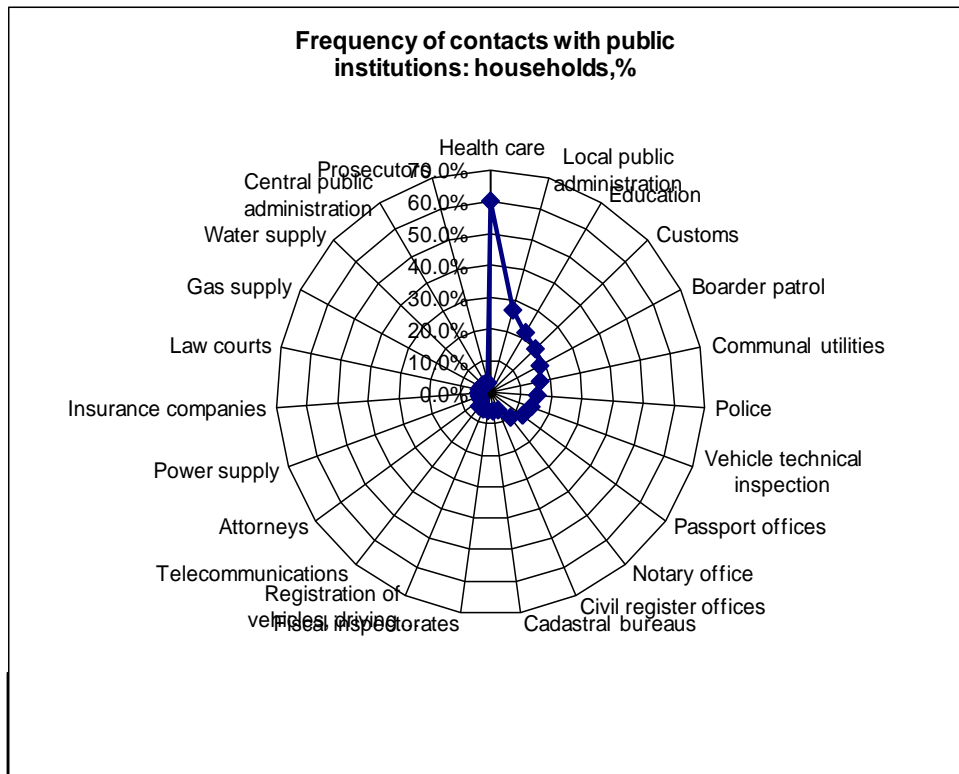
Frequency of contacts with public institutions: households,%

Health care
Local public administration
Education
Customs
Boarder patrol
Communal utilities
Police
Vehicle technical inspection
Passport offices
Notary office
Civil register offices
Cadastral bureaus
Fiscal inspectorates
Registration of vehicles, driving
Telecommunications
Attorneys
Power supply
Insurance companies
Law courts
Gas supply
Water supply
Central public administration
Prosecutors

70.0%
60.0%
50.0%
40.0%
30.0%
20.0%
10.0%
0.0%